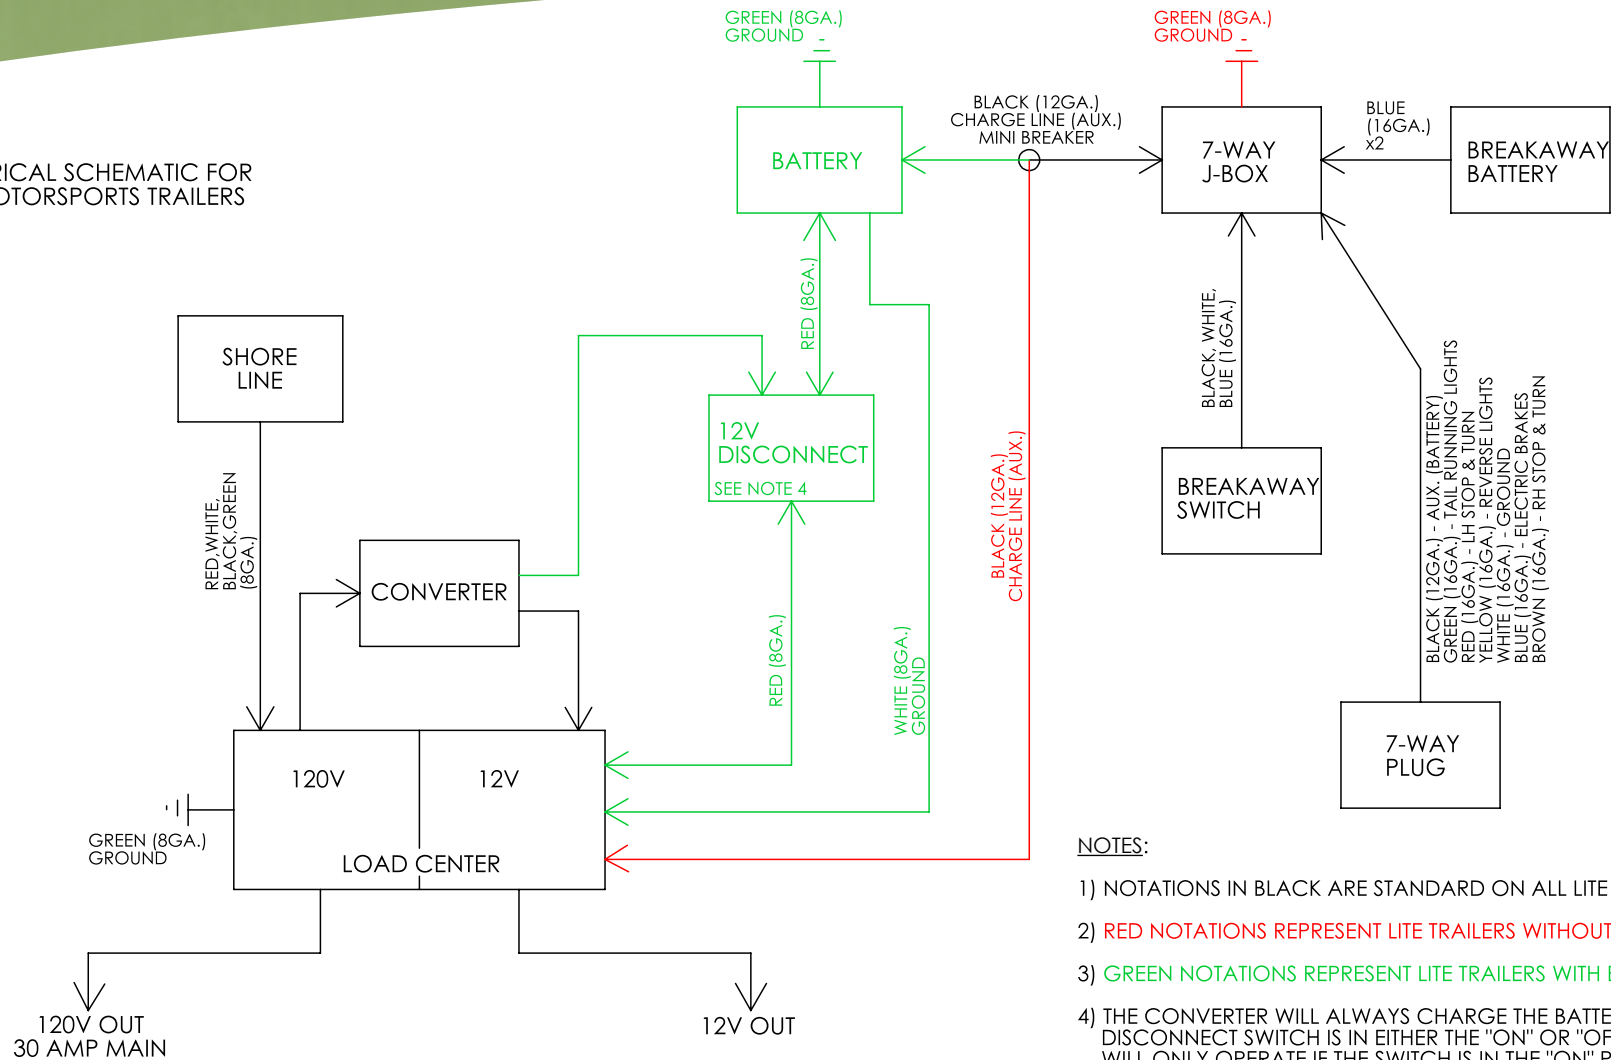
RICAL SCHEMATIC FOR
OTORSPORTS TRAILERS

GREEN (8GA.)
GROUND

GREEN (8GA.)
GROUND

BATTERY

BLACK (12GA.)
CHARGE LINE (AUX.)
MINI BREAKER

7-WAY
J-BOX

BLUE
(16GA.)
x2

BREAKAWAY
BATTERY

RED (8GA.)

SHORE
LINE

12V
DISCONNECT
SEE NOTE 4

BLACK, WHITE,
BLUE (16GA.)

BREAKAWAY
SWITCH

BLACK (12GA.)
CHARGE LINE (AUX.)

BLACK (12GA.) - AUX. (BATTERY)
GREEN (16GA.) - TAIL RUNNING LIGHTS
RED (16GA.) - LH STOP & TURN
YELLOW (16GA.) - REVERSE LIGHTS
WHITE (16GA.) - GROUND
BLUE (16GA.) - ELECTRIC BRAKES
BROWN (16GA.) - RH STOP & TURN

RED,WHITE,
BLACK,GREEN
(8GA.)

CONVERTER

RED (8GA.)

WHITE (8GA.)
GROUND

7-WAY
PLUG

120V

12V

GREEN (8GA.)
GROUND

LOAD CENTER

NOTES:

1) NOTATIONS IN BLACK ARE STANDARD ON ALL LITE

2) RED NOTATIONS REPRESENT LITE TRAILERS WITHOUT

3) GREEN NOTATIONS REPRESENT LITE TRAILERS WITH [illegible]

4) THE CONVERTER WILL ALWAYS CHARGE THE BATTE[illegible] DISCONNECT SWITCH IS IN EITHER THE "ON" OR "OF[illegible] WILL ONLY OPERATE IF THE SWITCH IS IN THE "ON" P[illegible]

120V OUT
30 AMP MAIN

12V OUT